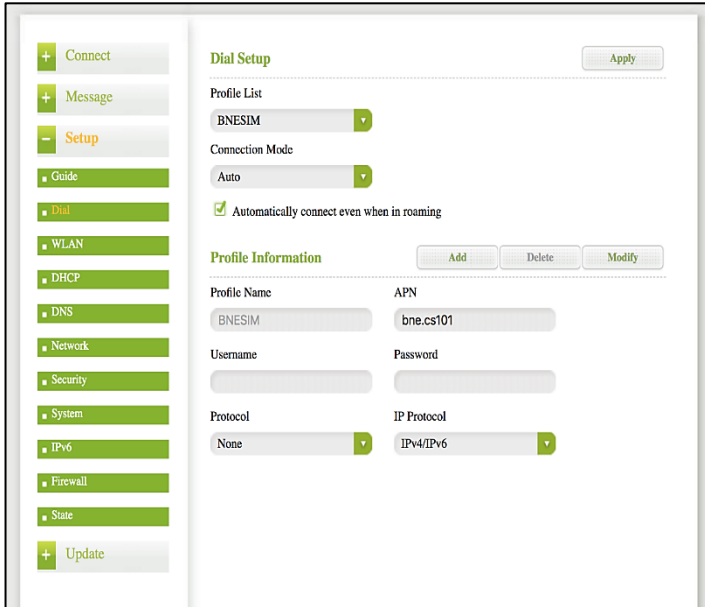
+ Connect

+ Message

− Setup

Guide

Dial

WLAN

DHCP

DNS

Network

Security

System

IPv6

Firewall

State

+ Update

Dial Setup

Apply

Profile List

BNESIM

Connection Mode

Auto

Automatically connect even when in roaming

Profile Information

Add

Delete

Modify

Profile Name

BNESIM

APN

bne.cs101

Username

Password

Protocol

None

IP Protocol

IPv4/IPv6